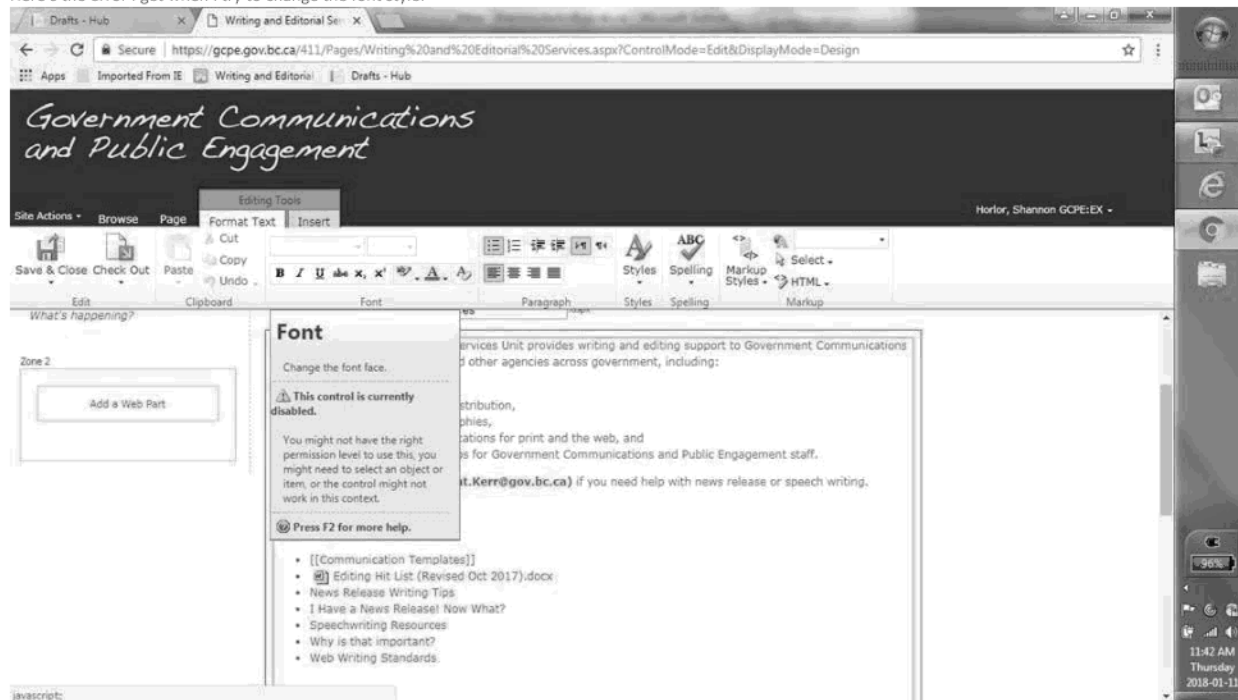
Here's the error I get when I try to change the font style.

Drafts - Hub
Writing and Editorial Ser

Secure | https://gcpe.gov.bc.ca/411/Pages/Writing%20and%20Editorial%20Services.aspx?ControlMode=Edit&DisplayMode=Design

Apps | Imported From IE | Writing and Editorial | Drafts - Hub

Government Communications and Public Engagement

Site Actions | Browse | Page | Editing Tools | Format Text | Insert

Horlor, Shannon GCPE:EX

Save & Close | Check Out | Edit | Paste | Cut | Copy | Undo | Clipboard | Font | Paragraph | Styles | Styles | Spelling | Spelling | Markup Styles | Select | HTML | Markup

What's happening?

Zone 2

Add a Web Part

Font

Change the font face.

This control is currently disabled.

You might not have the right permission level to use this, you might need to select an object or item, or the control might not work in this context.

Press F2 for more help.

ervices Unit provides writing and editing support to Government Communications d other agencies across government, including:

stribution,
phies,
ations for print and the web, and
s for Government Communications and Public Engagement staff.

t.Kerr@gov.bc.ca) if you need help with news release or speech writing.

• [[Communication Templates]]
• Editing Hit List (Revised Oct 2017).docx
• News Release Writing Tips
• I Have a News Release! Now What?
• Speechwriting Resources
• Why is that important?
• Web Writing Standards

javascript:

96%

11:42 AM
Thursday
2018-01-11